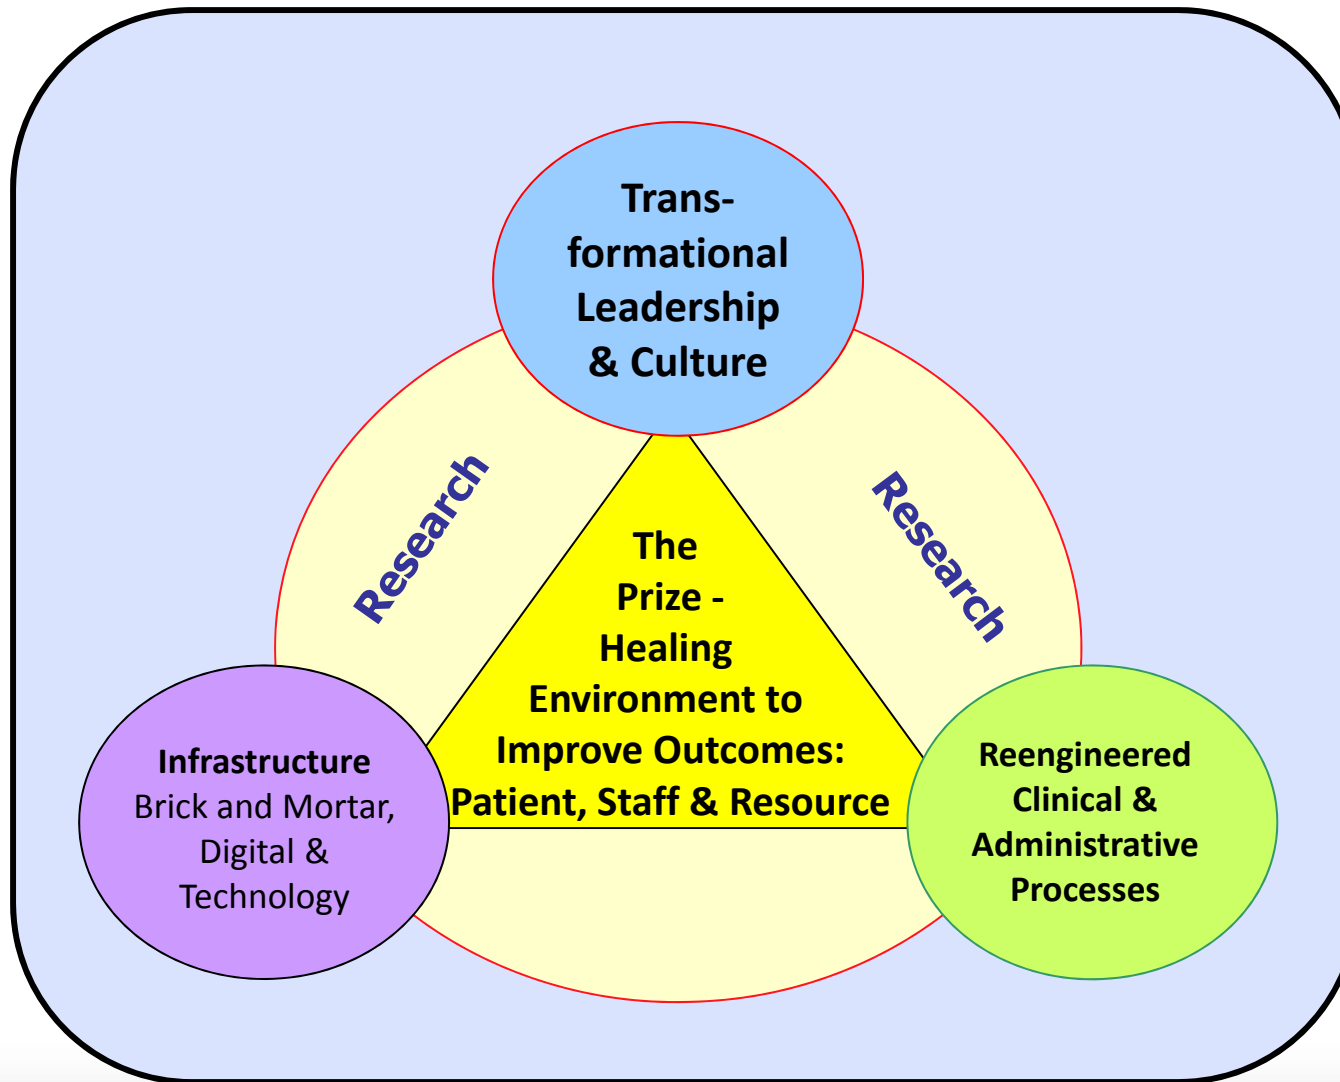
Trans-
formational
Leadership
& Culture

Research

Research

The
Prize -
Healing
Environment to
Improve Outcomes:
Patient, Staff & Resource

Infrastructure
Brick and Mortar,
Digital &
Technology

Reengineered
Clinical &
Administrative
Processes